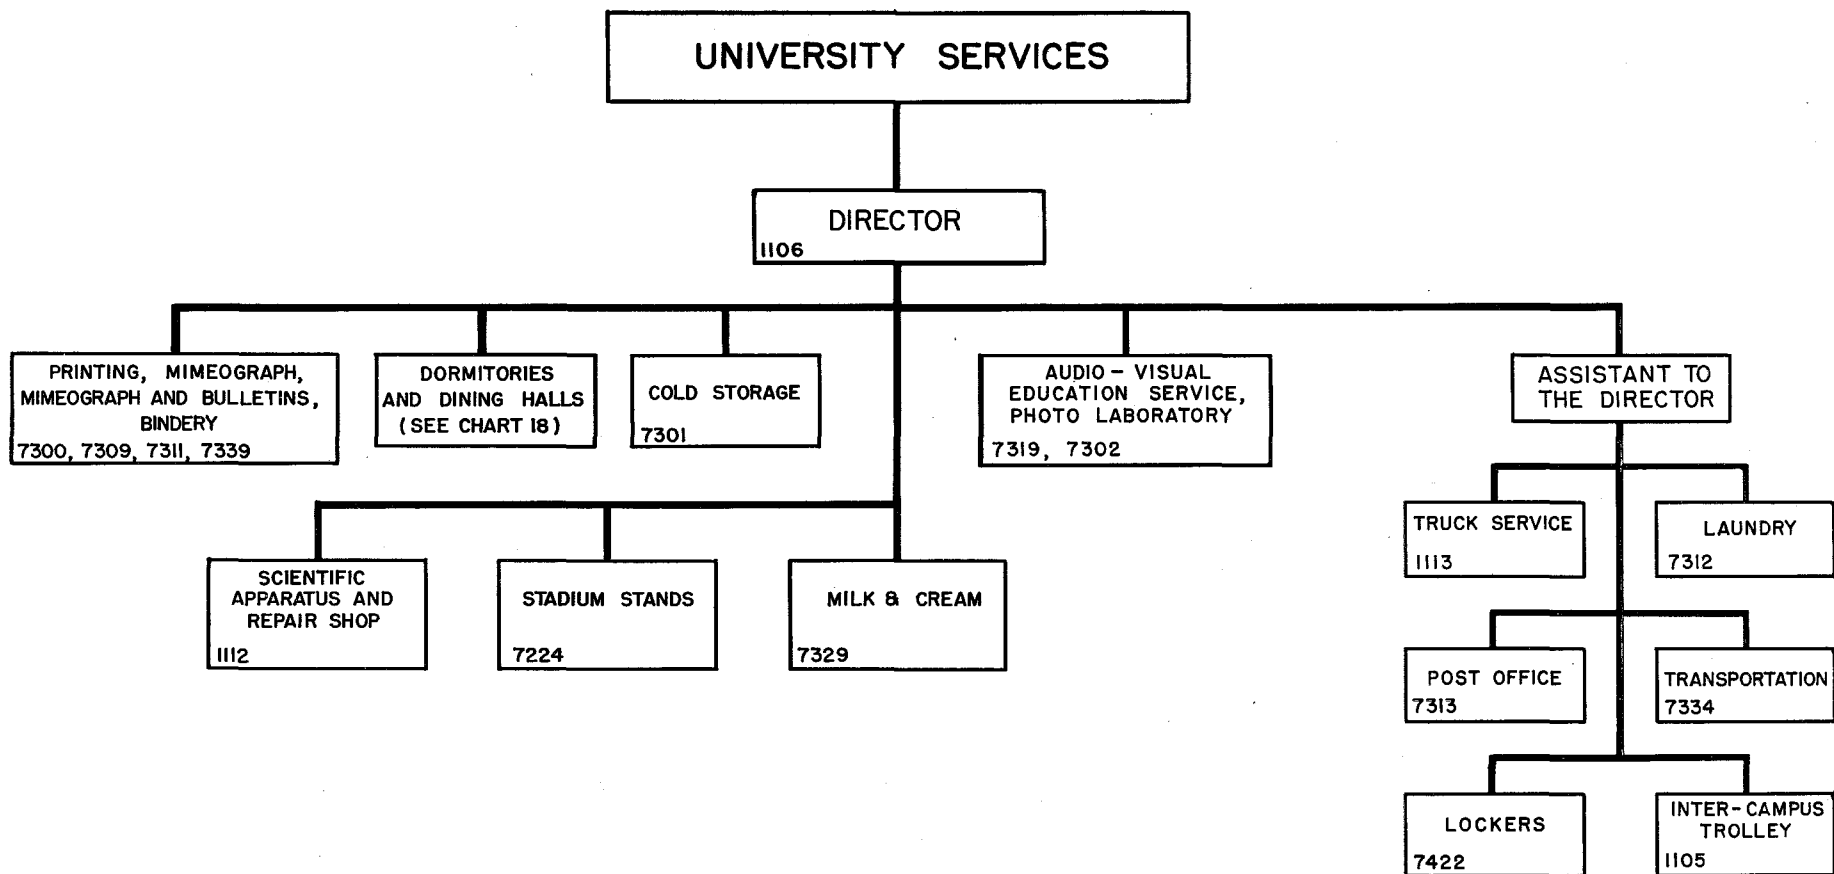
UNIVERSITY SERVICES

DIRECTOR
1106

PRINTING, MIMEOGRAPH, MIMEOGRAPH AND BULLETINS, BINDERY
7300, 7309, 7311, 7339

DORMITORIES AND DINING HALLS (SEE CHART 18)

COLD STORAGE
7301

AUDIO - VISUAL EDUCATION SERVICE, PHOTO LABORATORY
7319, 7302

ASSISTANT TO THE DIRECTOR

SCIENTIFIC APPARATUS AND REPAIR SHOP
1112

STADIUM STANDS
7224

MILK & CREAM
7329

TRUCK SERVICE
1113

LAUNDRY
7312

POST OFFICE
7313

TRANSPORTATION
7334

LOCKERS
7422

INTER-CAMPUS TROLLEY
1105